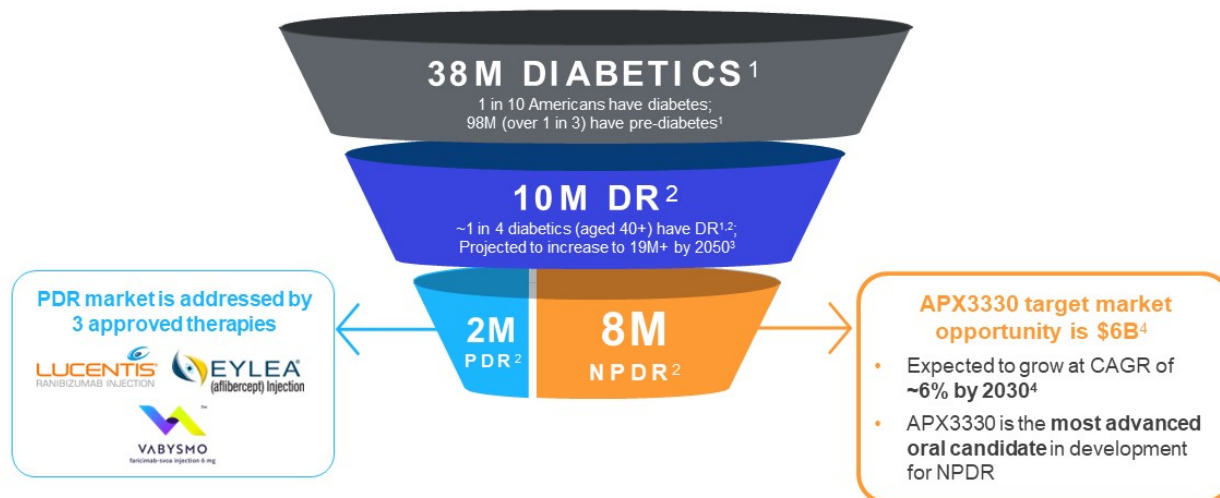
38M DIABETICS$^1$
1 in 10 Americans have diabetes; 98M (over 1 in 3) have pre-diabetes$^1$

10M DR$^2$
~1 in 4 diabetics (aged 40+) have DR$^{1,2}$; Projected to increase to 19M+ by 2050$^3$

2M
PDR$^2$

8M
NPDR$^2$

PDR market is addressed by 3 approved therapies

LUCENTIS
RANIBIZUMAB INJECTION

EYLEA
(aflibercept) Injection

VABYSMO
faricimab-svoa injection 6 mg

APX3330 target market opportunity is \$6B$^4$

• Expected to grow at CAGR of ~6% by 2030$^4$
• APX3330 is the most advanced oral candidate in development for NPDR